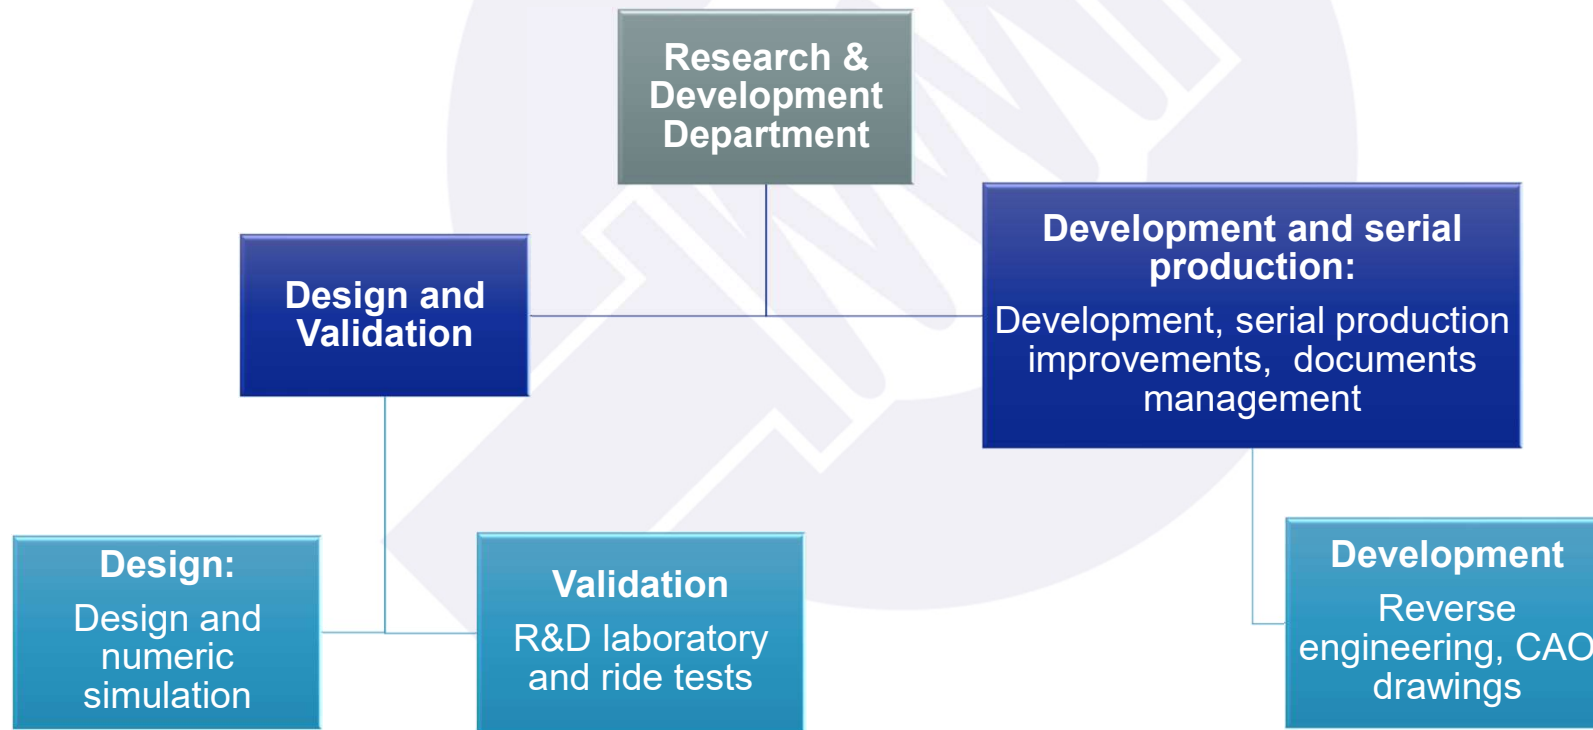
Research & Development Department

Design and Validation

Development and serial production:

Development, serial production improvements, documents management

Design:

Design and numeric simulation

Validation

R&D laboratory and ride tests

Development

Reverse engineering, CAO drawings